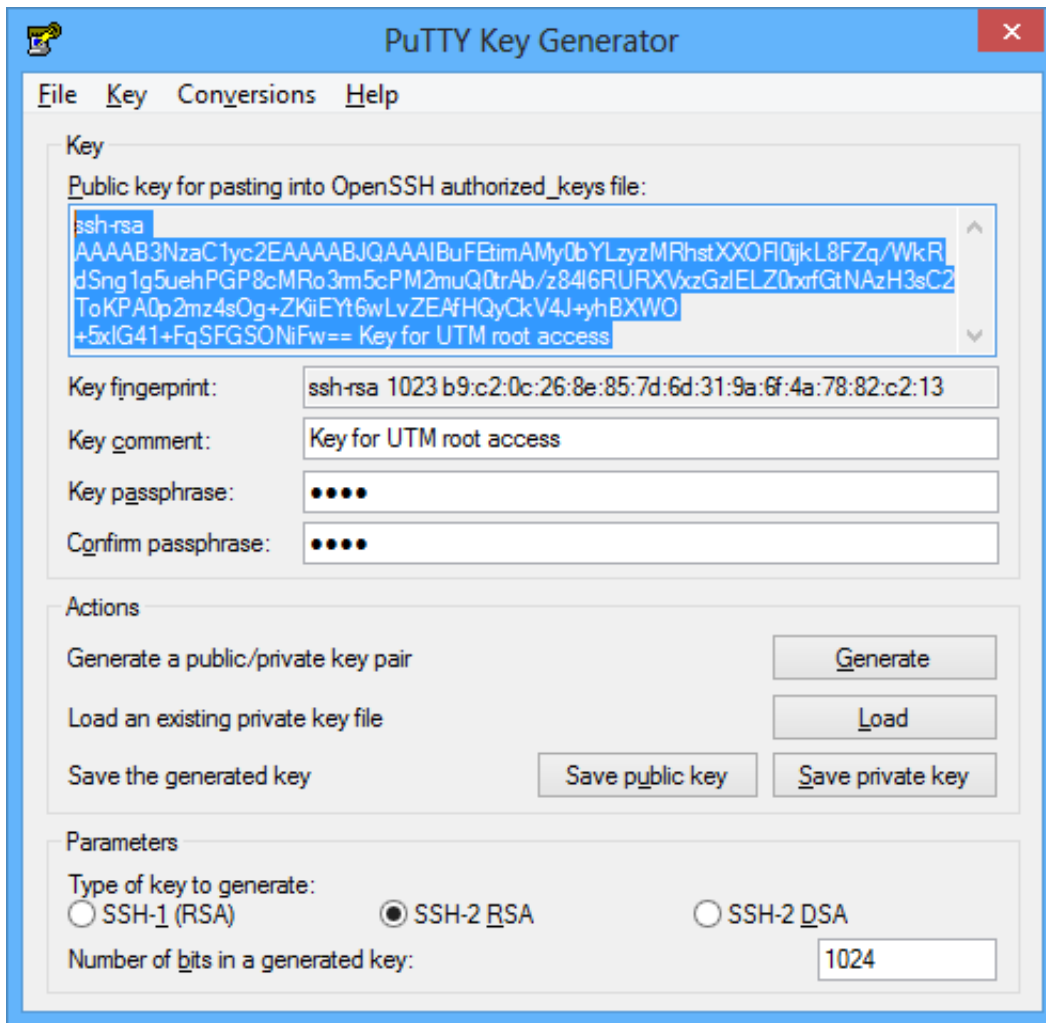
PuTTY Key Generator

File Key Conversions Help

Key

Public key for pasting into OpenSSH authorized_keys file:

ssh-rsa AAAAB3NzaC1yc2EAAAABJQAAAIBuFEtimAMy0bYLzyzMRhstXXOFl0ijkL8FZq/WkRdSng1g5uehPGP8cMRo3rm5cPM2muQ0trAb/z84l6RURXVxzGzIELZ0rxrfGtNAzH3sC2ToKPA0p2mz4sOg+ZKiiEYt6wLvZEAfHQyCkV4J+yhBXWO+5xIG41+FqSFGSONiFw== Key for UTM root access

Key fingerprint: ssh-rsa 1023 b9:c2:0c:26:8e:85:7d:6d:31:9a:6f:4a:78:82:c2:13

Key comment: Key for UTM root access

Key passphrase: ••••

Confirm passphrase: ••••

Actions

Generate a public/private key pair Generate

Load an existing private key file Load

Save the generated key Save public key Save private key

Parameters

Type of key to generate:

SSH-1 (RSA) SSH-2 RSA SSH-2 DSA

Number of bits in a generated key: 1024